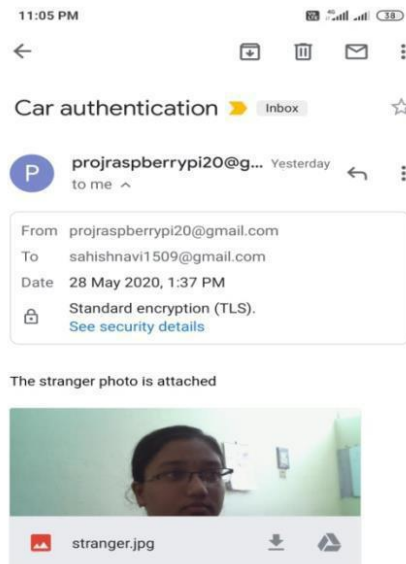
11:05 PM

38

Car authentication Inbox

P

projraspberrypi20@g... Yesterday

to me

From projraspberrypi20@gmail.com

To sahishnavi1509@gmail.com

Date 28 May 2020, 1:37 PM

Standard encryption (TLS).

See security details

The stranger photo is attached

stranger.jpg